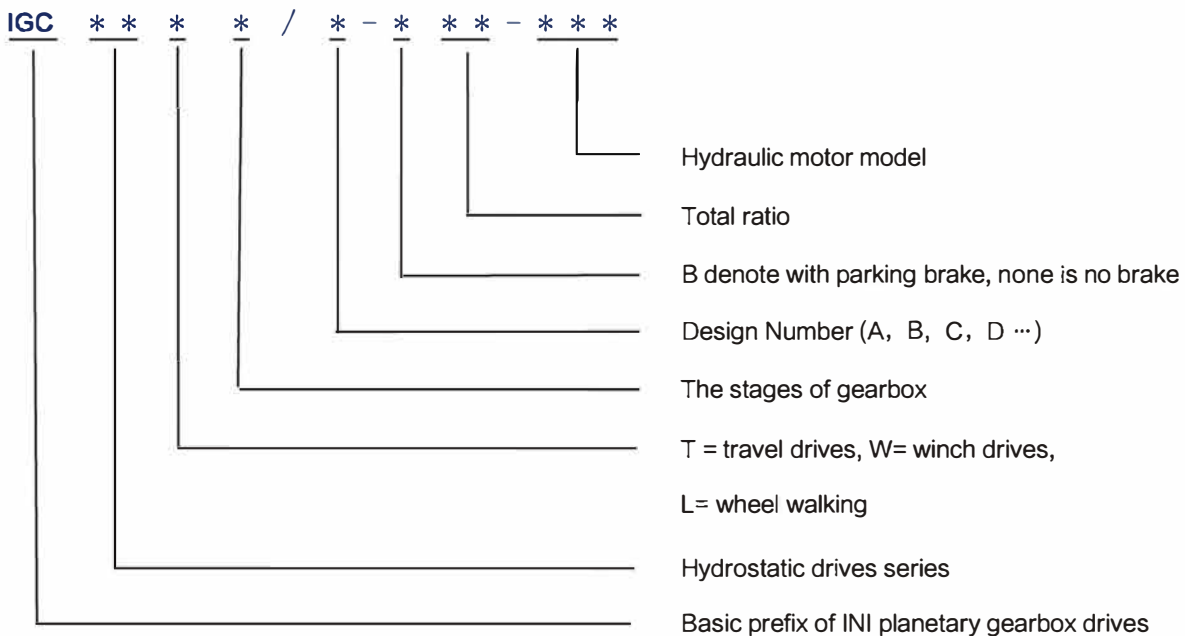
IGC ＊＊ ＊ ＊ / ＊ - ＊ ＊＊ - ＊＊＊

Hydraulic motor model

Total ratio

B denote with parking brake, none is no brake

Design Number (A，B，C，D ···)

The stages of gearbox

T = travel drives, W= winch drives,

L= wheel walking

Hydrostatic drives series

Basic prefix of INI planetary gearbox drives